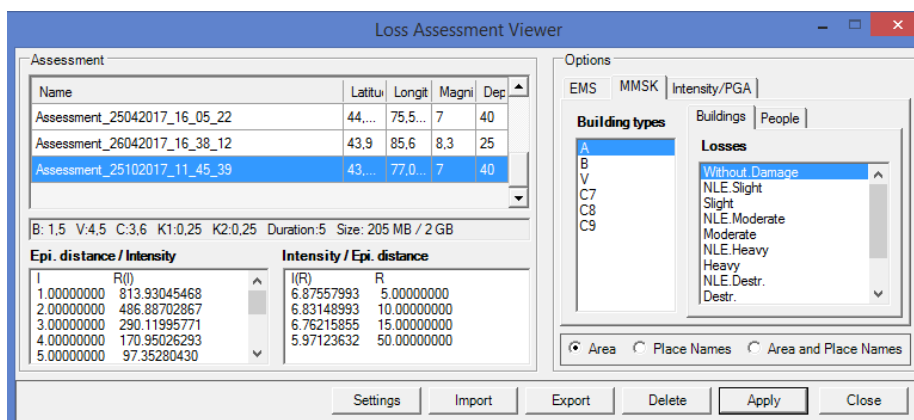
Loss Assessment Viewer

Assessment

| Name | Latitu | Longit | Magni | Dep |
|---|---|---|---|---|
| Assessment_25042017_16_05_22 | 44,... | 75,5... | 7 | 40 |
| Assessment_26042017_16_38_12 | 43,9 | 85,6 | 8,3 | 25 |
| Assessment_25102017_11_45_39 | 43,... | 77,0... | 7 | 40 |

B: 1,5 V:4,5 C:3,6 K1:0,25 K2:0,25 Duration:5 Size: 205 MB / 2 GB

Epi. distance / Intensity

| I | R(I) |
|---|---|
| 1.00000000 | 813.93045468 |
| 2.00000000 | 486.88702867 |
| 3.00000000 | 290.11995771 |
| 4.00000000 | 170.95026293 |
| 5.00000000 | 97.35280430 |

Intensity / Epi. distance

| I(R) | R |
|---|---|
| 6.87557993 | 5.00000000 |
| 6.83148993 | 10.00000000 |
| 6.76215855 | 15.00000000 |
| 5.97123632 | 50.00000000 |

Options

EMS MMSK Intensity/PGA

Building types
A
B
V
C7
C8
C9

Buildings People

Losses
Without.Damage
NLE.Slight
Slight
NLE.Moderate
Moderate
NLE.Heavy
Heavy
NLE.Destr.
Destr.

Area Place Names Area and Place Names

Settings Import Export Delete Apply Close